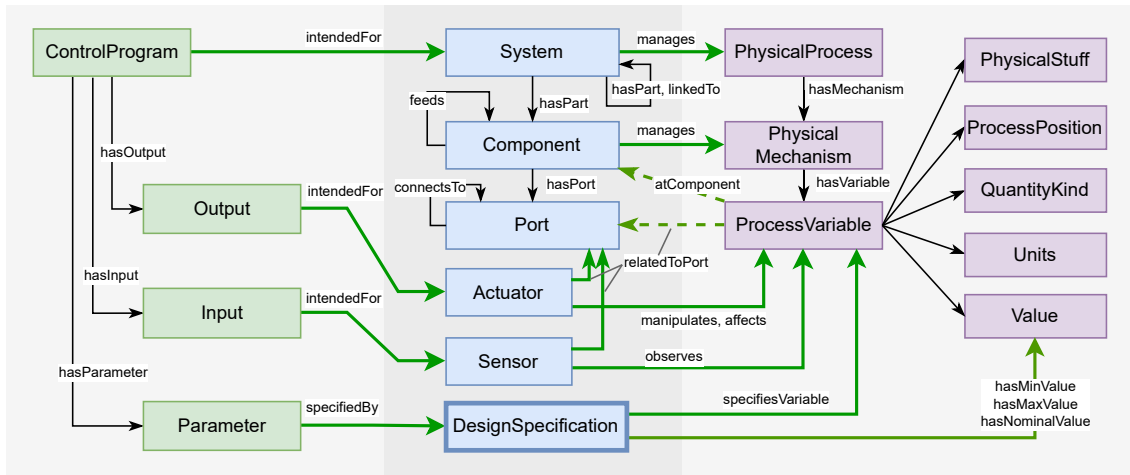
ControlProgram
intendedFor
System
manages
PhysicalProcess
PhysicalStuff
hasPart, linkedTo
feeds
hasPart
hasMechanism
ProcessPosition
hasOutput
Component
manages
Physical Mechanism
atComponent
hasVariable
QuantityKind
connectsTo
hasPort
Output
intendedFor
Port
ProcessVariable
Units
hasInput
relatedToPort
Actuator
Input
intendedFor
Value
manipulates, affects
Sensor
observes
hasParameter
hasMinValue
hasMaxValue
hasNominalValue
specifiesVariable
Parameter
specifiedBy
DesignSpecification